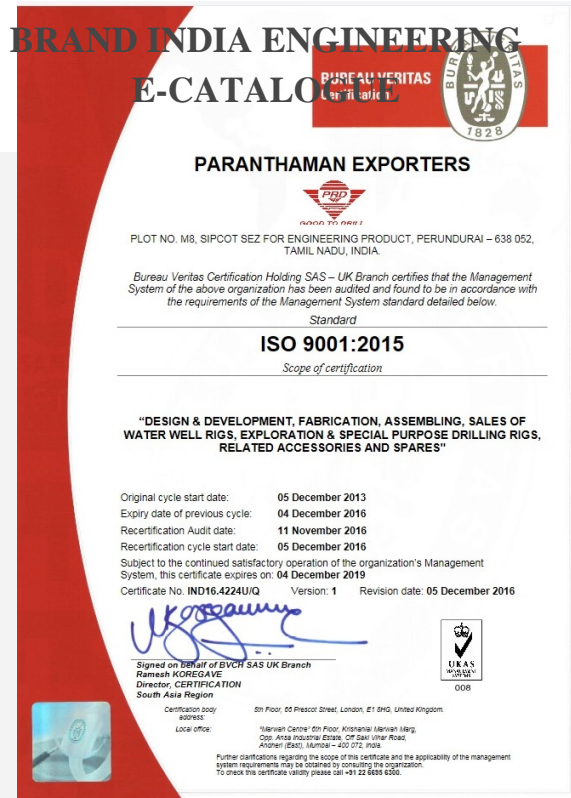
BRAND INDIA ENGINEERING
E-CATALOGUE

BUREAU VERITAS
Certification

BUREAU VERITAS
1828

PARANTHAMAN EXPORTERS

PBD
GOOD TO DRILL

PLOT NO. M8, SIPCOT SEZ FOR ENGINEERING PRODUCT, PERUNDURAI – 638 052, TAMIL NADU, INDIA.

Bureau Veritas Certification Holding SAS – UK Branch certifies that the Management System of the above organization has been audited and found to be in accordance with the requirements of the Management System standard detailed below.

Standard

ISO 9001:2015

Scope of certification

"DESIGN & DEVELOPMENT, FABRICATION, ASSEMBLING, SALES OF WATER WELL RIGS, EXPLORATION & SPECIAL PURPOSE DRILLING RIGS, RELATED ACCESSORIES AND SPARES"

Original cycle start date: 05 December 2013
Expiry date of previous cycle: 04 December 2016
Recertification Audit date: 11 November 2016
Recertification cycle start date: 05 December 2016

Subject to the continued satisfactory operation of the organization's Management System, this certificate expires on: 04 December 2019

Certificate No. IND16.4224U/Q Version: 1 Revision date: 05 December 2016

Signed on behalf of BVCH SAS UK Branch
Ramesh KOREGAVE
Director, CERTIFICATION
South Asia Region

UKAS
MANAGEMENT SYSTEMS
008

Certification body address: 5th Floor, 66 Prescot Street, London, E1 8HG, United Kingdom.

Local office: "Marwah Centre" 6th Floor, Krishanlal Marwah Marg, Opp. Ansa Industrial Estate, Off Saki Vihar Road, Andheri (East), Mumbai – 400 072, India.

Further clarifications regarding the scope of this certificate and the applicability of the management system requirements may be obtained by consulting the organization.
To check this certificate validity please call +91 22 6695 6300.